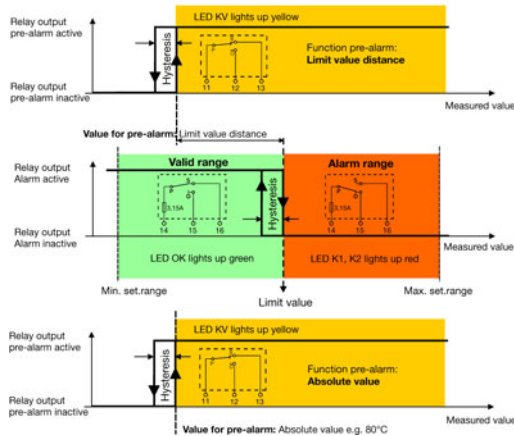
Relay output pre-alarm active

LED KV lights up yellow

Hysteresis

Function pre-alarm:
**Limit value distance**

11 12 13

Relay output pre-alarm inactive

Measured value

**Value for pre-alarm:** Limit value distance

Relay output Alarm active

**Valid range**

3,15A

14 15 16

Hysteresis

**Alarm range**

3,15A

14 15 16

Relay output Alarm inactive

Measured value

LED OK lights up green

LED K1, K2 lights up red

Min. set.range

Limit value

Max. set.range

Relay output pre-alarm active

LED KV lights up yellow

Hysteresis

Function pre-alarm:
**Absolute value**

11 12 13

Relay output pre-alarm inactive

Measured value

**Value for pre-alarm:** Absolute value e.g. 80°C